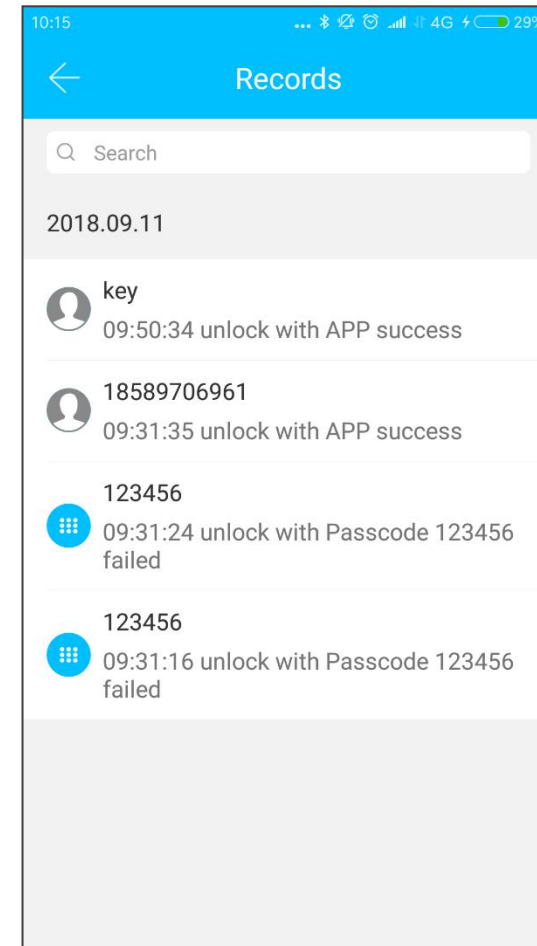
10:15 ... 4G 29

Records

Search

2018.09.11

key
09:50:34 unlock with APP success

18589706961
09:31:35 unlock with APP success

123456
09:31:24 unlock with Passcode 123456 failed

123456
09:31:16 unlock with Passcode 123456 failed